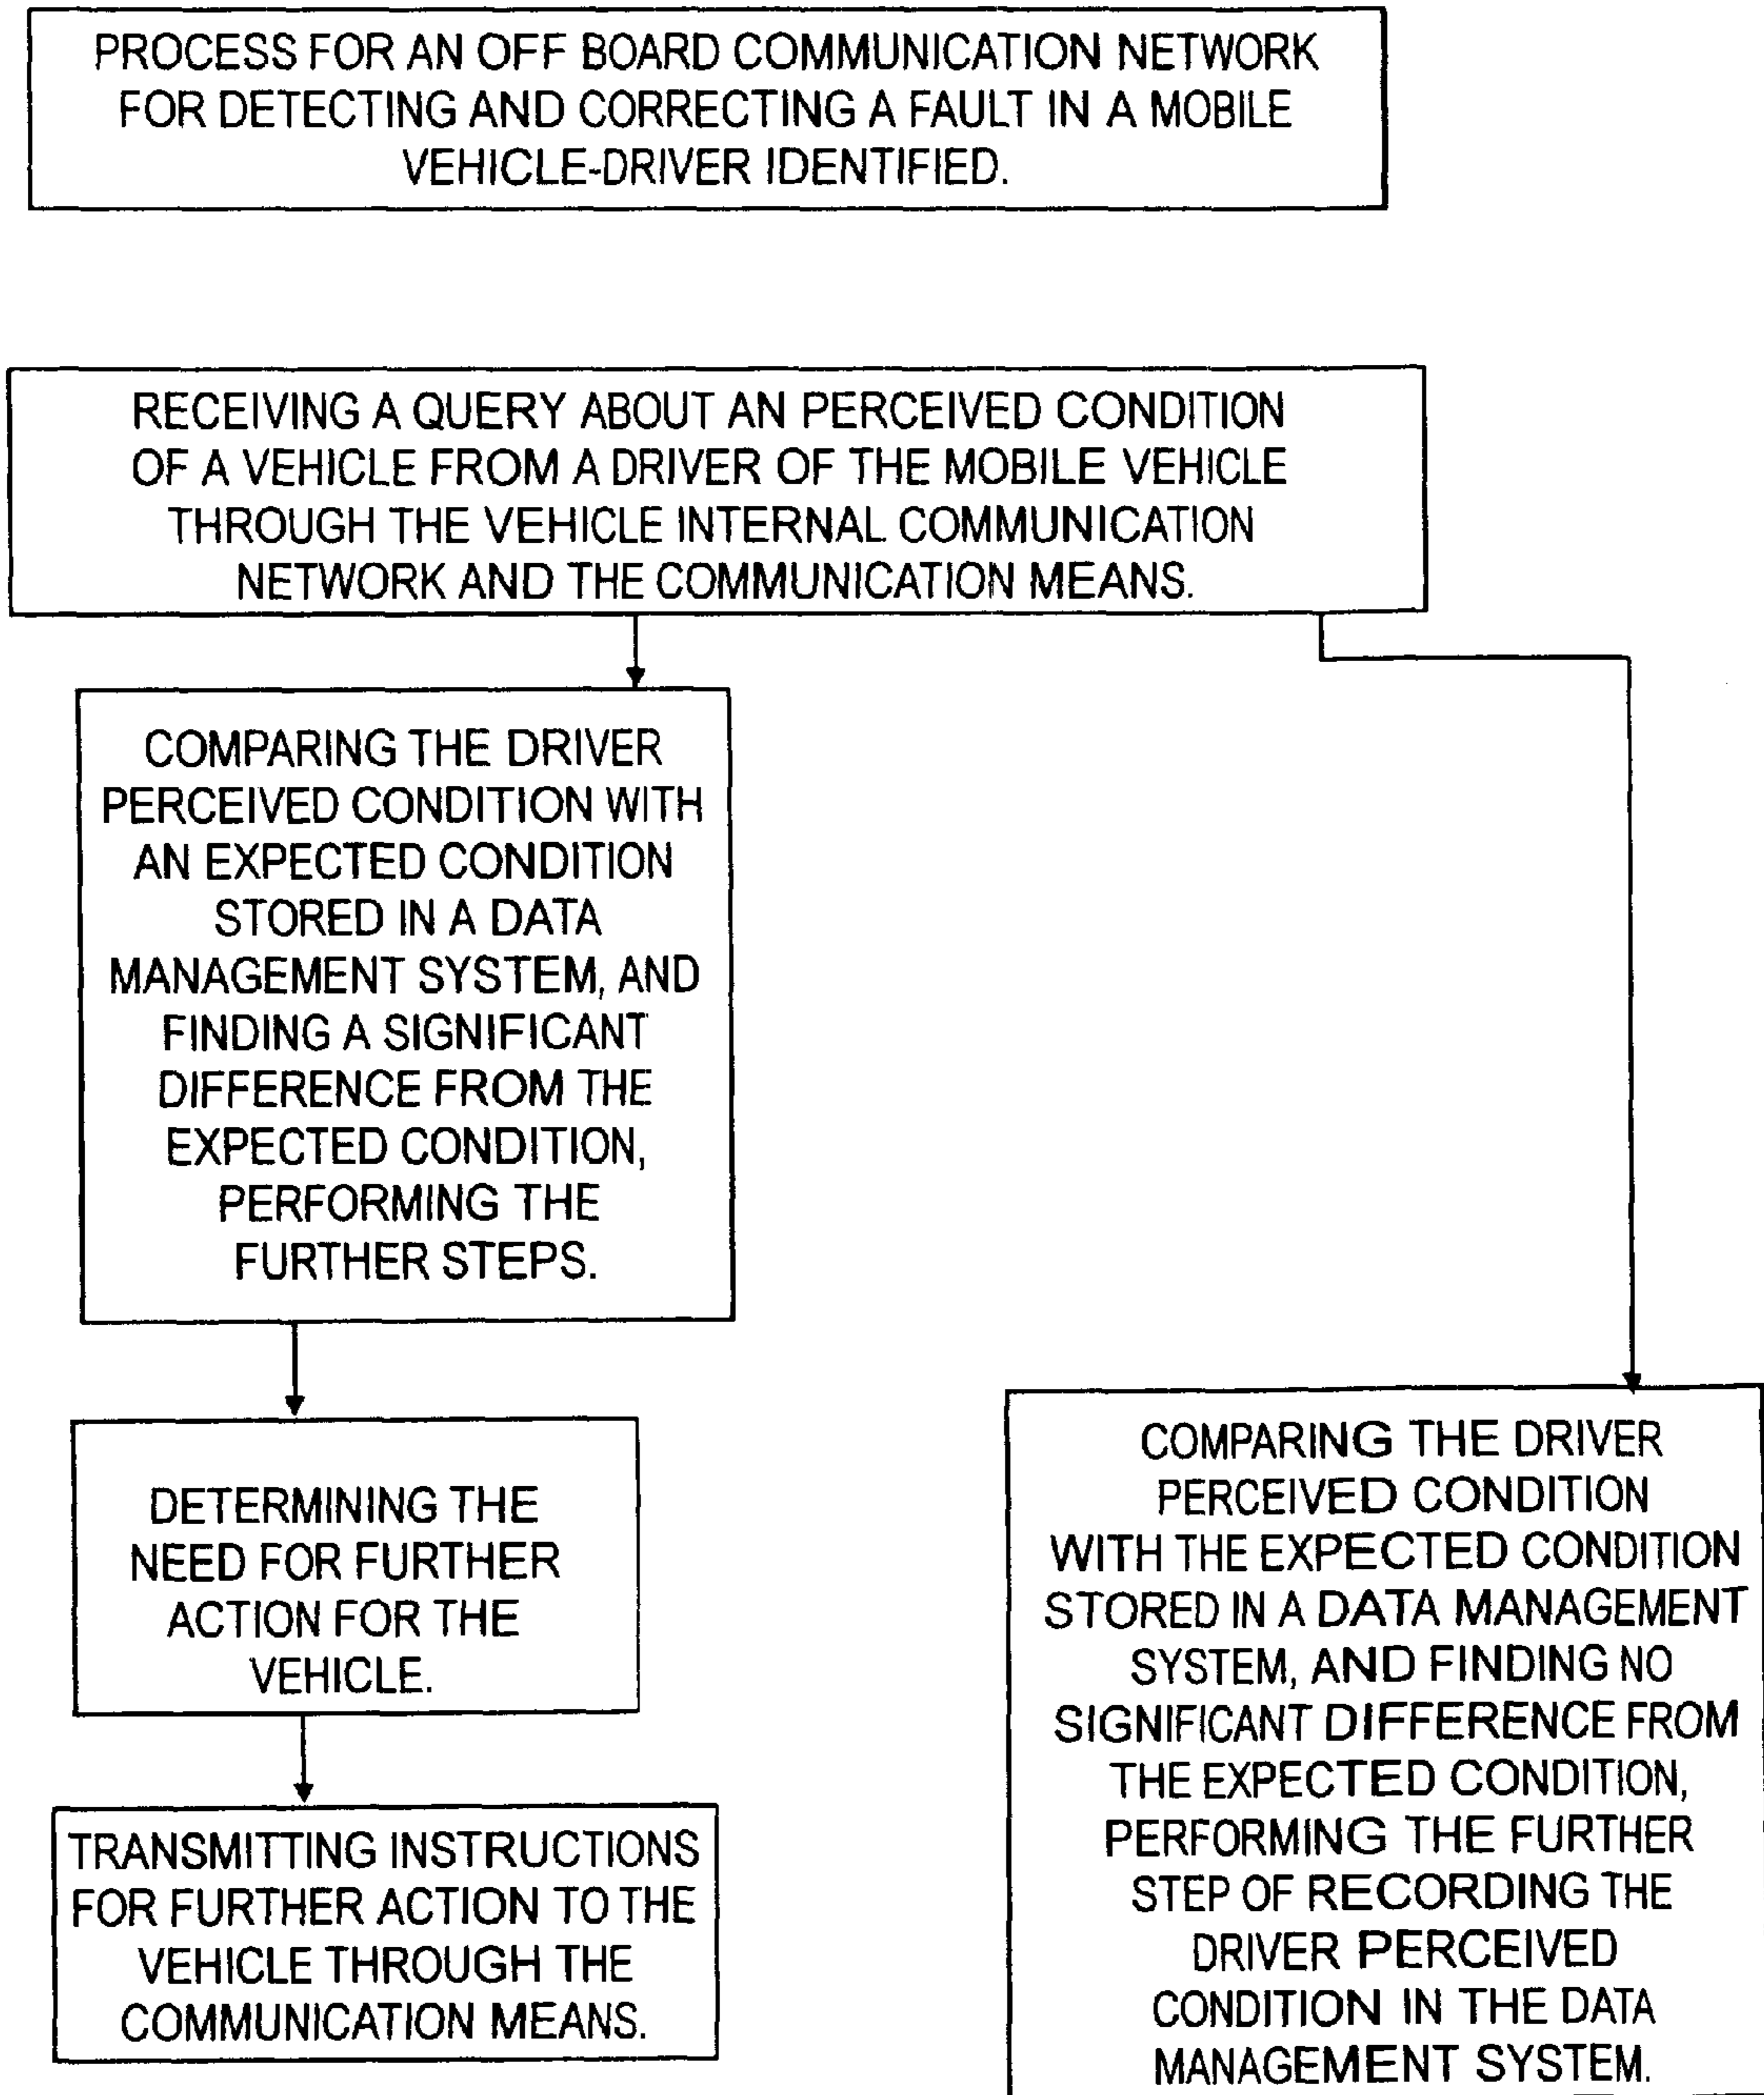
PROCESS FOR AN OFF BOARD COMMUNICATION NETWORK FOR DETECTING AND CORRECTING A FAULT IN A MOBILE VEHICLE-DRIVER IDENTIFIED.

RECEIVING A QUERY ABOUT AN PERCEIVED CONDITION OF A VEHICLE FROM A DRIVER OF THE MOBILE VEHICLE THROUGH THE VEHICLE INTERNAL COMMUNICATION NETWORK AND THE COMMUNICATION MEANS.

COMPARING THE DRIVER PERCEIVED CONDITION WITH AN EXPECTED CONDITION STORED IN A DATA MANAGEMENT SYSTEM, AND FINDING A SIGNIFICANT DIFFERENCE FROM THE EXPECTED CONDITION, PERFORMING THE FURTHER STEPS.

DETERMINING THE NEED FOR FURTHER ACTION FOR THE VEHICLE.

TRANSMITTING INSTRUCTIONS FOR FURTHER ACTION TO THE VEHICLE THROUGH THE COMMUNICATION MEANS.

COMPARING THE DRIVER PERCEIVED CONDITION WITH THE EXPECTED CONDITION STORED IN A DATA MANAGEMENT SYSTEM, AND FINDING NO SIGNIFICANT DIFFERENCE FROM THE EXPECTED CONDITION, PERFORMING THE FURTHER STEP OF RECORDING THE DRIVER PERCEIVED CONDITION IN THE DATA MANAGEMENT SYSTEM.